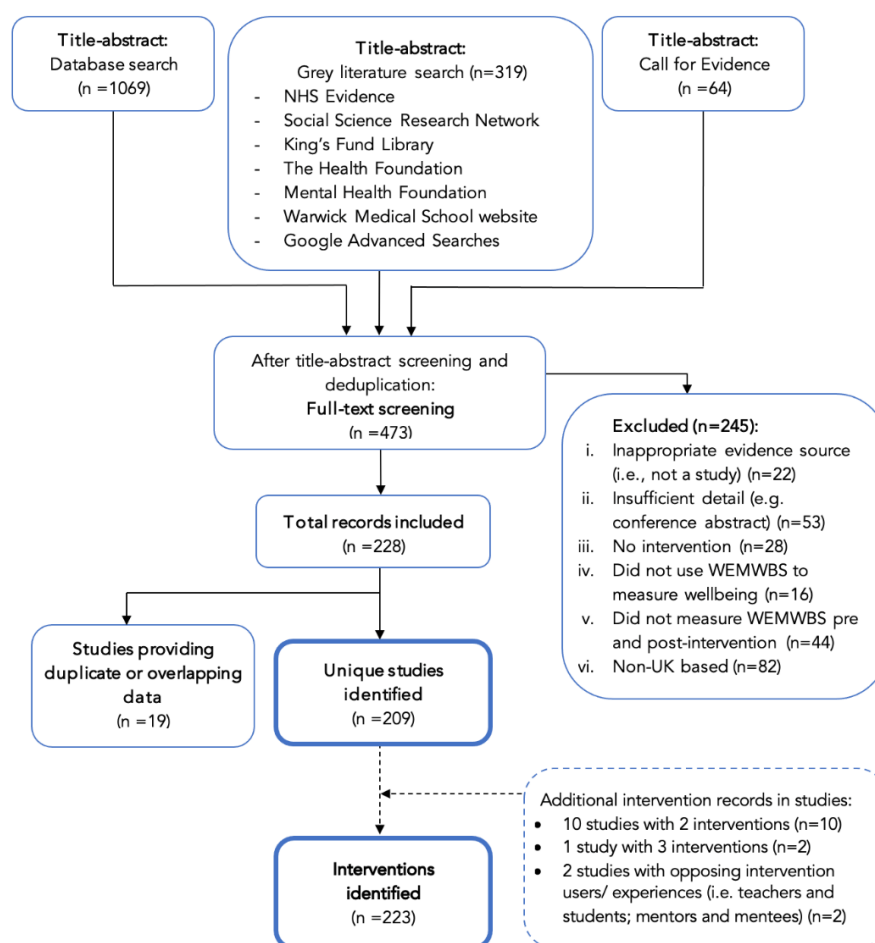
Title-abstract:
Database search
(n =1069)

Title-abstract:
Grey literature search (n=319)
- NHS Evidence
- Social Science Research Network
- King's Fund Library
- The Health Foundation
- Mental Health Foundation
- Warwick Medical School website
- Google Advanced Searches

Title-abstract:
Call for Evidence
(n =64)

After title-abstract screening and deduplication:
Full-text screening
(n =473)

Excluded (n=245):
i. Inappropriate evidence source (i.e., not a study) (n=22)
ii. Insufficient detail (e.g. conference abstract) (n=53)
iii. No intervention (n=28)
iv. Did not use WEMWBS to measure wellbeing (n=16)
v. Did not measure WEMWBS pre and post-intervention (n=44)
vi. Non-UK based (n=82)

Total records included
(n =228)

Studies providing duplicate or overlapping data
(n =19)

Unique studies identified
(n =209)

Additional intervention records in studies:
• 10 studies with 2 interventions (n=10)
• 1 study with 3 interventions (n=2)
• 2 studies with opposing intervention users/ experiences (i.e. teachers and students; mentors and mentees) (n=2)

Interventions identified
(n =223)